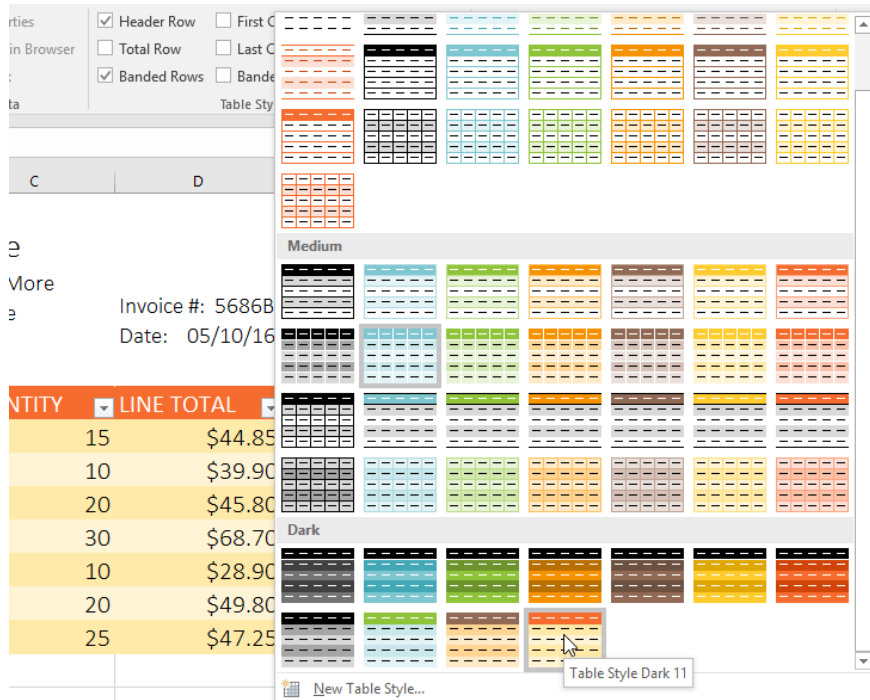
rties
in Browser
ta

Header Row
Total Row
Banded Rows

First C
Last C
Bande

Table Sty

C
D

e
More
e

Invoice #: 5686B
Date: 05/10/16

NTITY
LINE TOTAL

| NTITY | LINE TOTAL |
|---|---|
| 15 | $44.85 |
| 10 | $39.90 |
| 20 | $45.80 |
| 30 | $68.70 |
| 10 | $28.90 |
| 20 | $49.80 |
| 25 | $47.25 |

Medium

Dark

Table Style Dark 11

New Table Style...